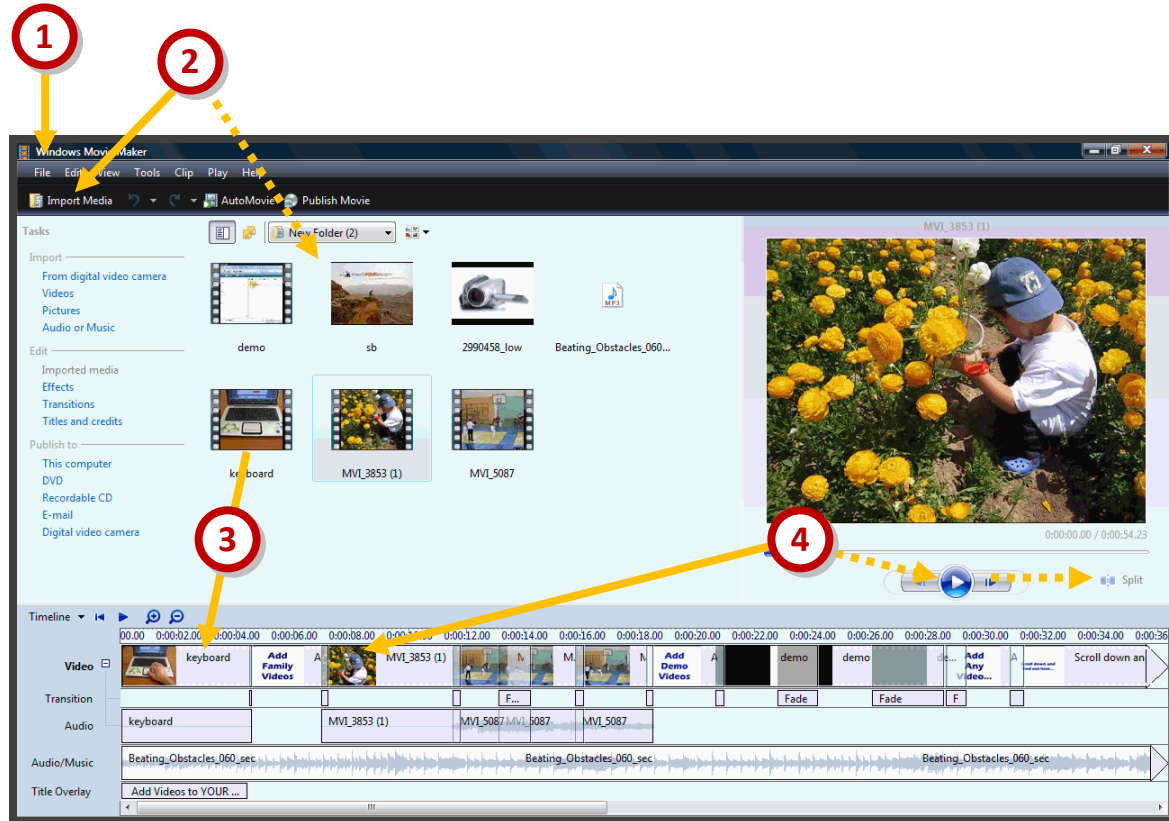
1

2

Windows Movie Maker

File Edit View Tools Clip Play Help

Import Media AutoMovie Publish Movie

Tasks

Import
From digital video camera
Videos
Pictures
Audio or Music

Edit
Imported media
Effects
Transitions
Titles and credits

Publish to
This computer
DVD
Recordable CD
E-mail
Digital video camera

New Folder (2)

demo sb 2990458_low Beating_Obstacles_060...

MP3

keyboard MVI_3853 (1) MVI_5087

MVI_3853 (1)

0:00:00.00 / 0:00:54.23

Split

3

4

Timeline

00.00 0:00:02.00 0:00:04.00 0:00:06.00 0:00:08.00 0:00:10.00 0:00:12.00 0:00:14.00 0:00:16.00 0:00:18.00 0:00:20.00 0:00:22.00 0:00:24.00 0:00:26.00 0:00:28.00 0:00:30.00 0:00:32.00 0:00:34.00 0:00:36

Video

keyboard Add Family Videos A MVI_3853 (1) M M. M Add Demo Videos A demo demo de... Add Any Video... A Scroll down an

Transition

F... Fade Fade F

Audio

keyboard MVI_3853 (1) MVI_5087 MVI_5087 MVI_5087

Audio/Music

Beating_Obstacles_060_sec Beating_Obstacles_060_sec Beating_Obstacles_060_sec

Title Overlay

Add Videos to YOUR ...